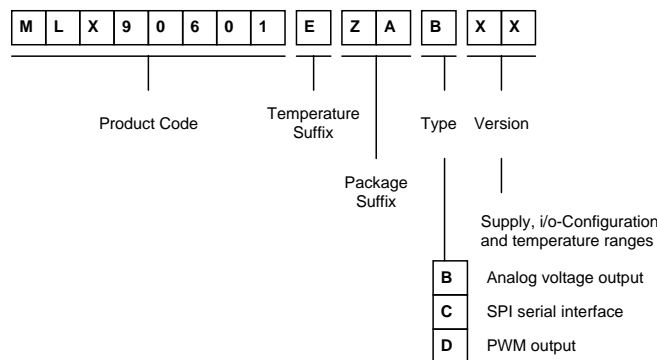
| M | L | X | 9 | 0 | 6 | 0 | 1 |
|---|---|---|---|---|---|---|---|

| E |
|---|

| Z | A |
|---|---|

| B |
|---|

| X | X |
|---|---|

Product Code

Temperature Suffix

Type

Version

Package Suffix

Supply, i/o-Configuration and temperature ranges

| B | Analog voltage output |
|---|---|
| C | SPI serial interface |
| D | PWM output |